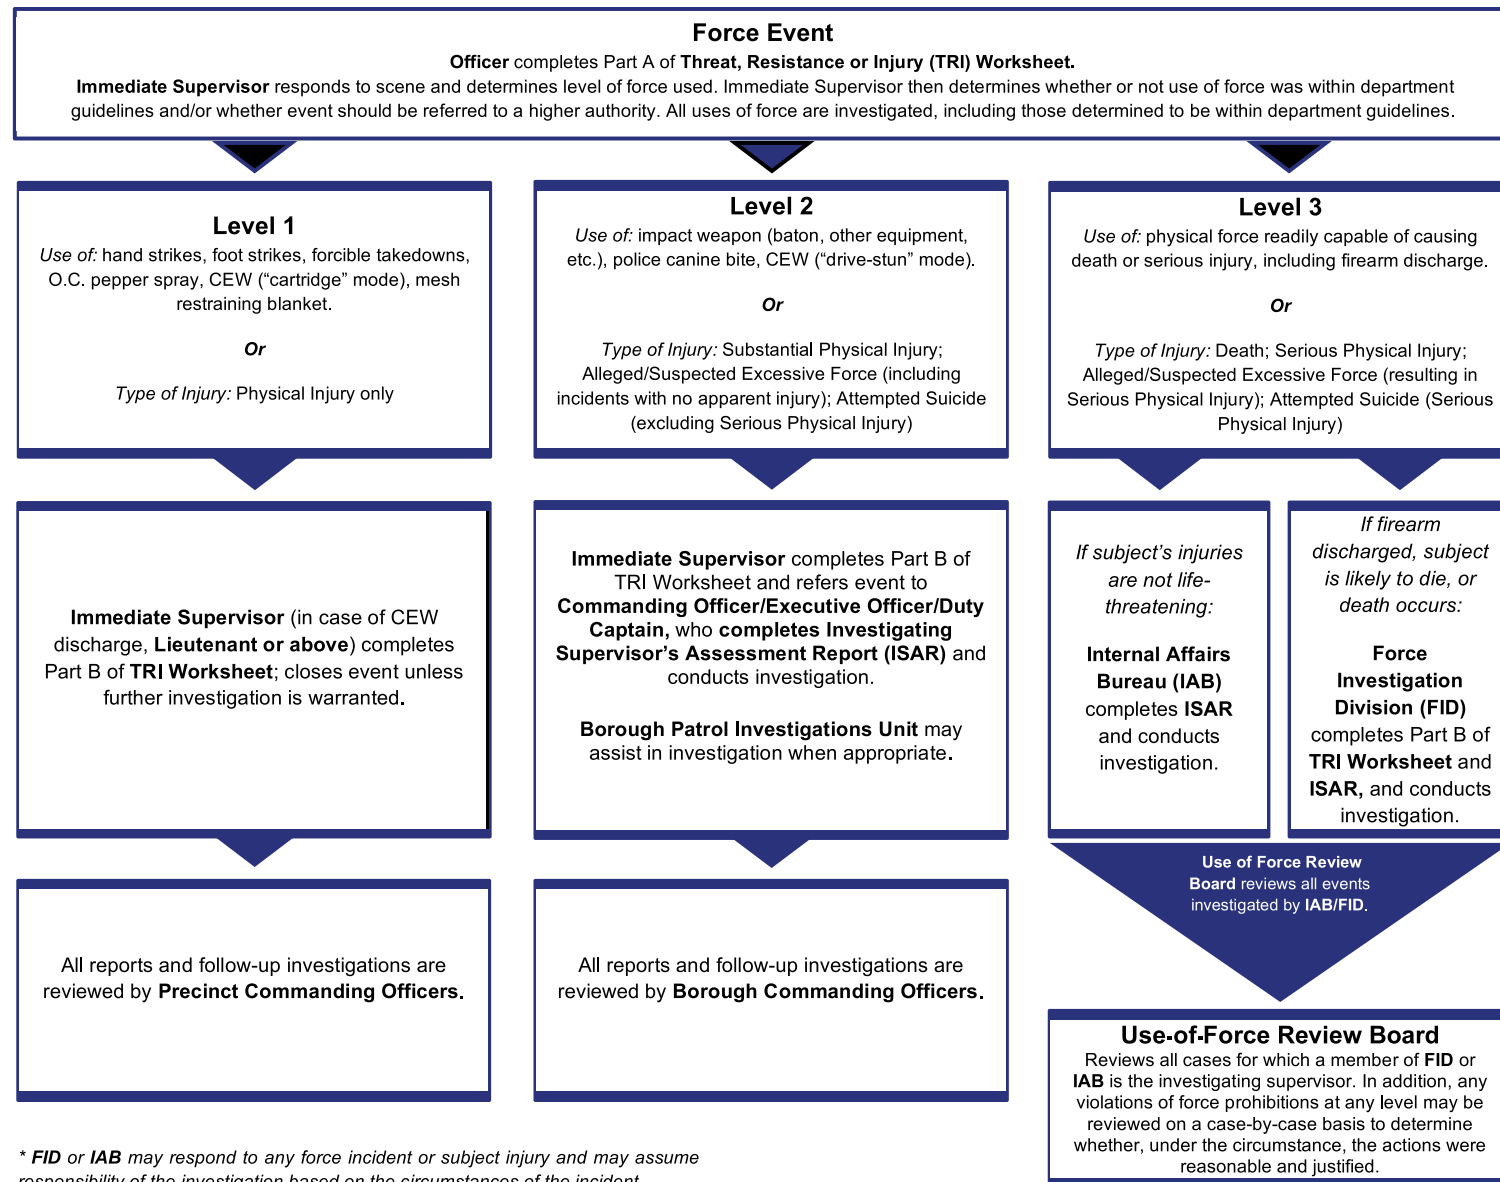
Force Event
Officer completes Part A of Threat, Resistance or Injury (TRI) Worksheet.
Immediate Supervisor responds to scene and determines level of force used. Immediate Supervisor then determines whether or not use of force was within department guidelines and/or whether event should be referred to a higher authority. All uses of force are investigated, including those determined to be within department guidelines.

Level 1
Use of: hand strikes, foot strikes, forcible takedowns, O.C. pepper spray, CEW ("cartridge" mode), mesh restraining blanket.

Or

Type of Injury: Physical Injury only

Immediate Supervisor (in case of CEW discharge, Lieutenant or above) completes Part B of TRI Worksheet; closes event unless further investigation is warranted.

All reports and follow-up investigations are reviewed by Precinct Commanding Officers.

Level 2
Use of: impact weapon (baton, other equipment, etc.), police canine bite, CEW ("drive-stun" mode).

Or

Type of Injury: Substantial Physical Injury; Alleged/Suspected Excessive Force (including incidents with no apparent injury); Attempted Suicide (excluding Serious Physical Injury)

Immediate Supervisor completes Part B of TRI Worksheet and refers event to Commanding Officer/Executive Officer/Duty Captain, who completes Investigating Supervisor's Assessment Report (ISAR) and conducts investigation.

Borough Patrol Investigations Unit may assist in investigation when appropriate.

All reports and follow-up investigations are reviewed by Borough Commanding Officers.

Level 3
Use of: physical force readily capable of causing death or serious injury, including firearm discharge.

Or

Type of Injury: Death; Serious Physical Injury; Alleged/Suspected Excessive Force (resulting in Serious Physical Injury); Attempted Suicide (Serious Physical Injury)

If subject's injuries are not life-threatening:

Internal Affairs Bureau (IAB) completes ISAR and conducts investigation.

If firearm discharged, subject is likely to die, or death occurs:

Force Investigation Division (FID) completes Part B of TRI Worksheet and ISAR, and conducts investigation.

Use of Force Review Board reviews all events investigated by IAB/FID.

Use-of-Force Review Board
Reviews all cases for which a member of FID or IAB is the investigating supervisor. In addition, any violations of force prohibitions at any level may be reviewed on a case-by-case basis to determine whether, under the circumstance, the actions were reasonable and justified.

* FID or IAB may respond to any force incident or subject injury and may assume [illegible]